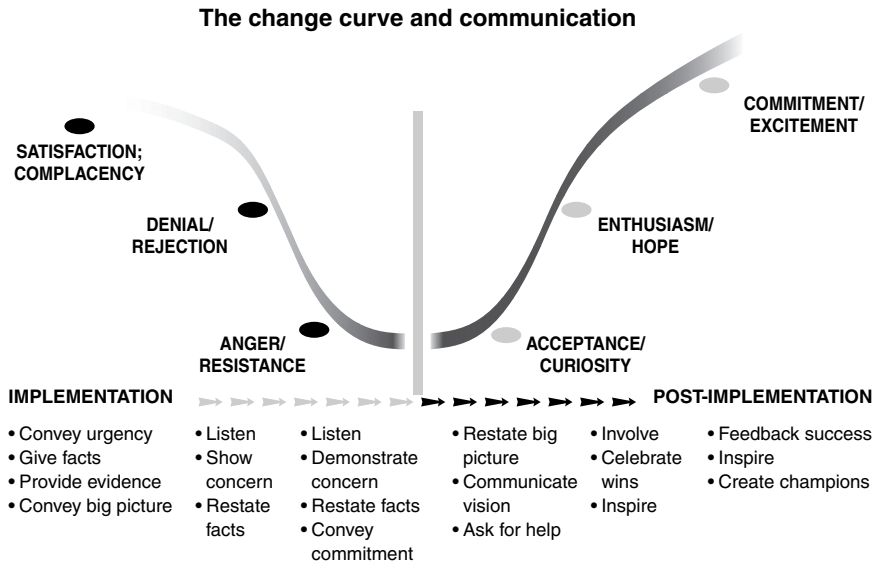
The change curve and communication

SATISFACTION; COMPLACENCY

DENIAL/ REJECTION

ANGER/ RESISTANCE

ACCEPTANCE/ CURIOSITY

ENTHUSIASM/ HOPE

COMMITMENT/ EXCITEMENT

IMPLEMENTATION

POST-IMPLEMENTATION

• Convey urgency
• Give facts
• Provide evidence
• Convey big picture

• Listen
• Show concern
• Restate facts

• Listen
• Demonstrate concern
• Restate facts
• Convey commitment

• Restate big picture
• Communicate vision
• Ask for help

• Involve
• Celebrate wins
• Inspire

• Feedback success
• Inspire
• Create champions